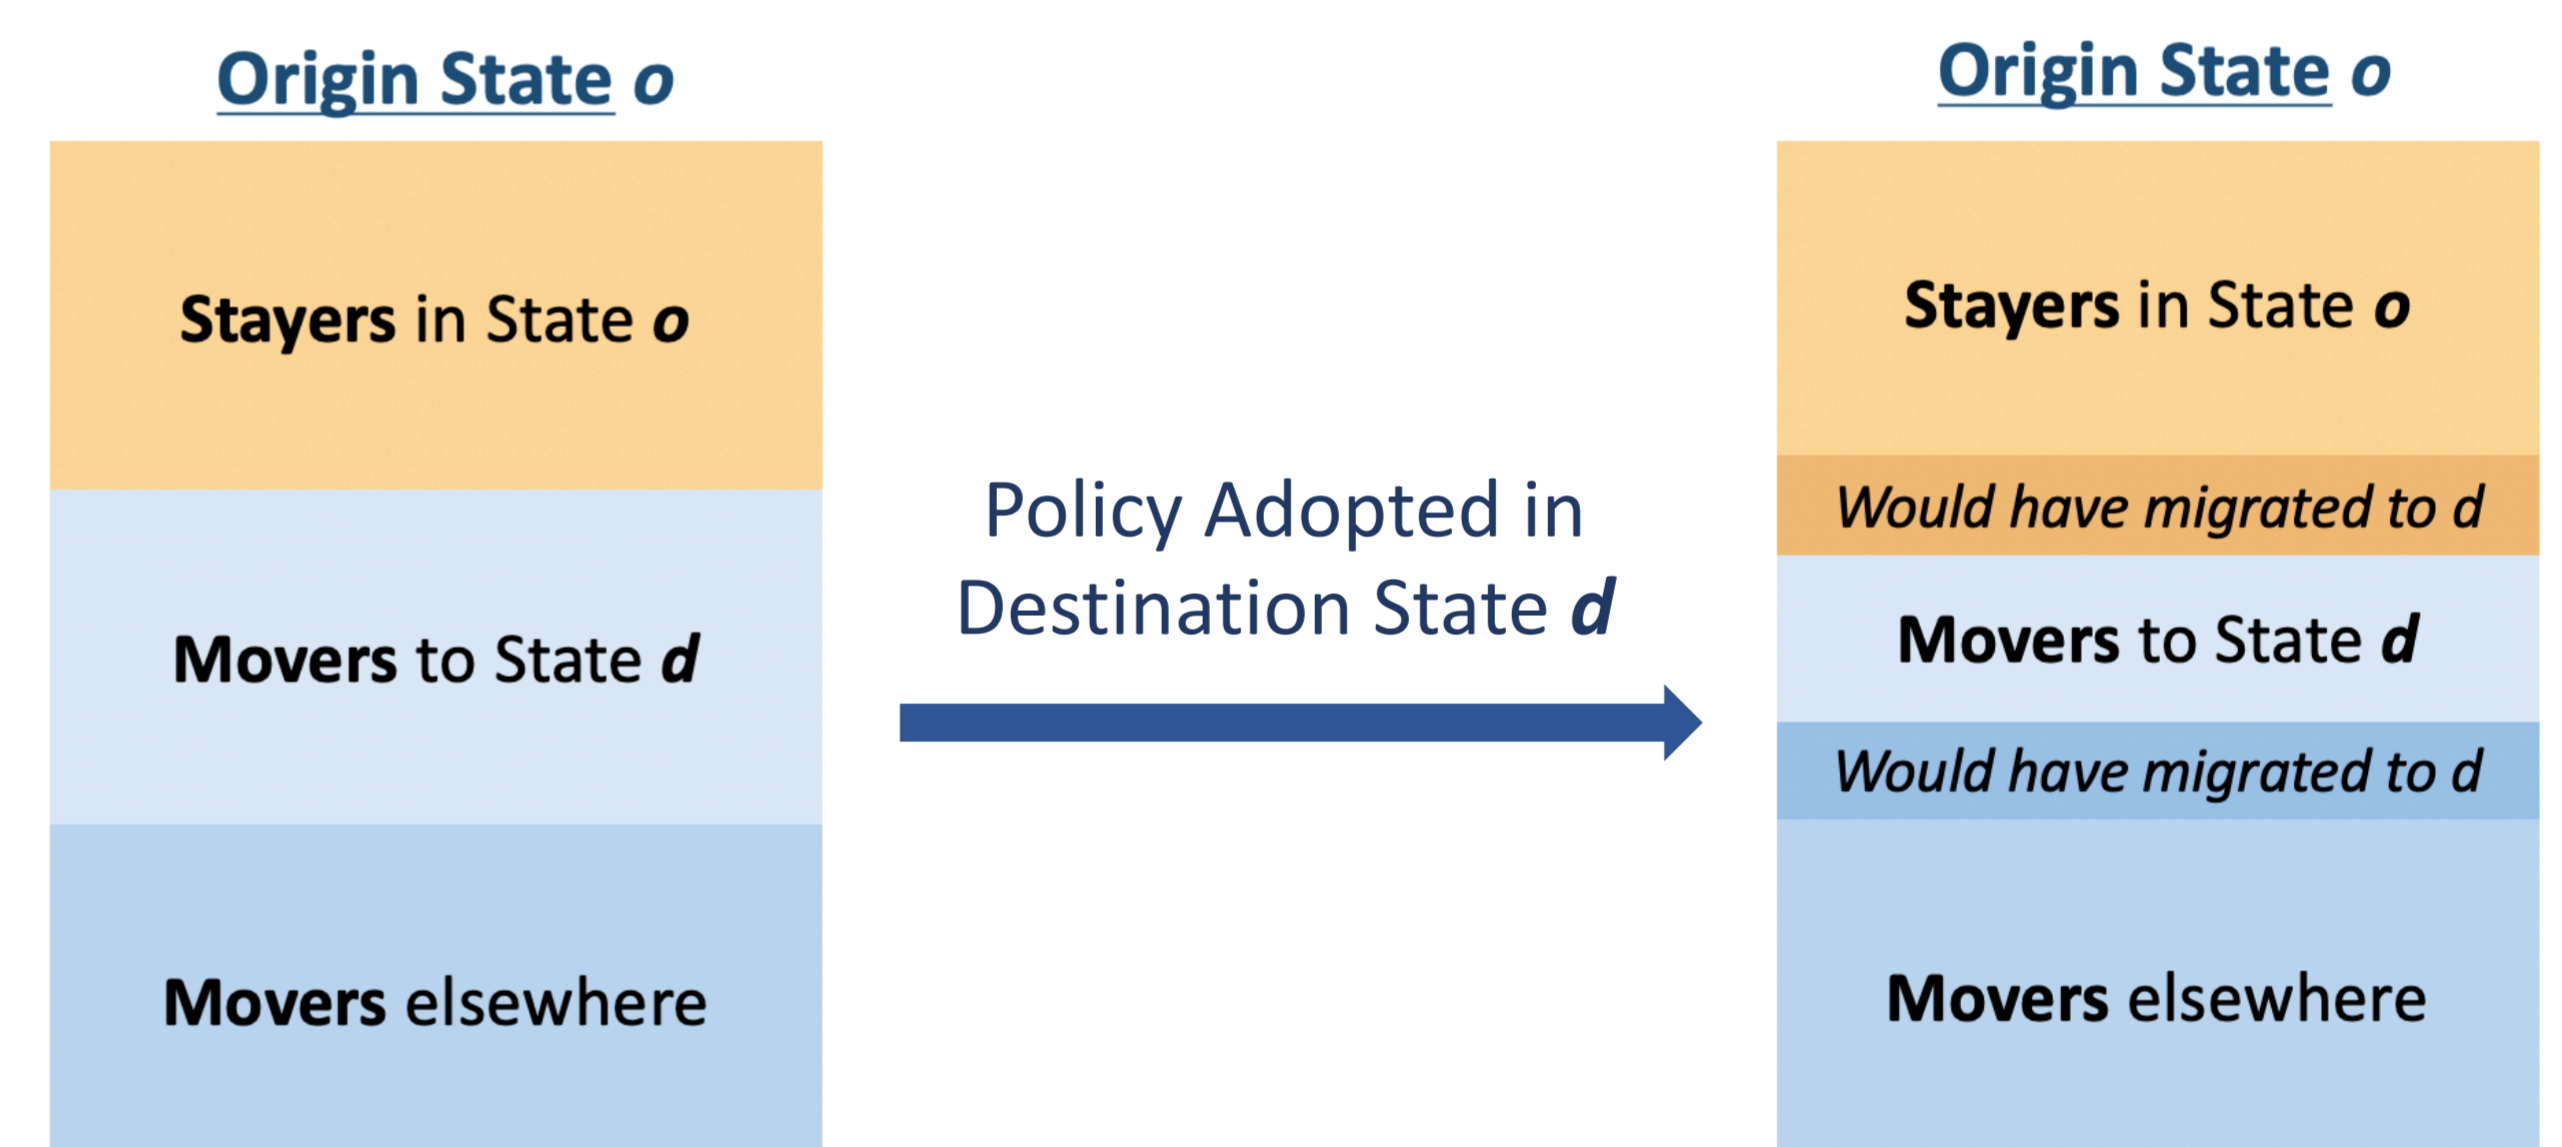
Origin State o

Stayers in State o

Movers to State d

Movers elsewhere

Policy Adopted in Destination State d

Origin State o

Stayers in State o

Would have migrated to d

Movers to State d

Would have migrated to d

Movers elsewhere